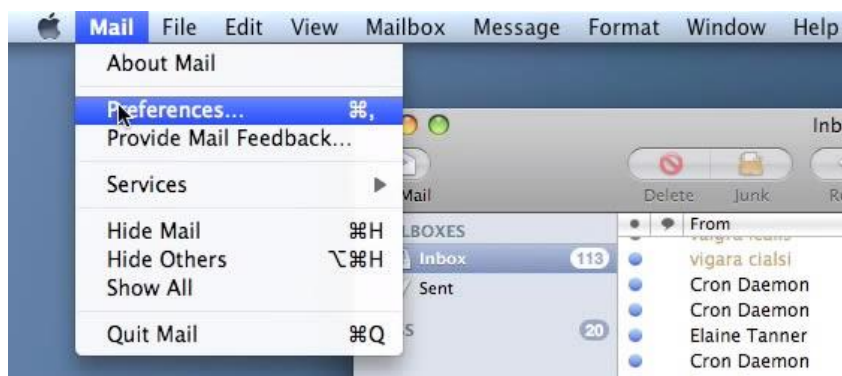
Mail File Edit View Mailbox Message Format Window Help

About Mail

Preferences... ⌘,
Provide Mail Feedback...

Services ▶

Hide Mail ⌘H
Hide Others ⌥⌘H
Show All

Quit Mail ⌘Q

Inb

Mail

Delete Junk

LBOXES

Inbox 113

Sent

20

From

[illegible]

vigara cialsi

Cron Daemon

Cron Daemon

Elaine Tanner

Cron Daemon